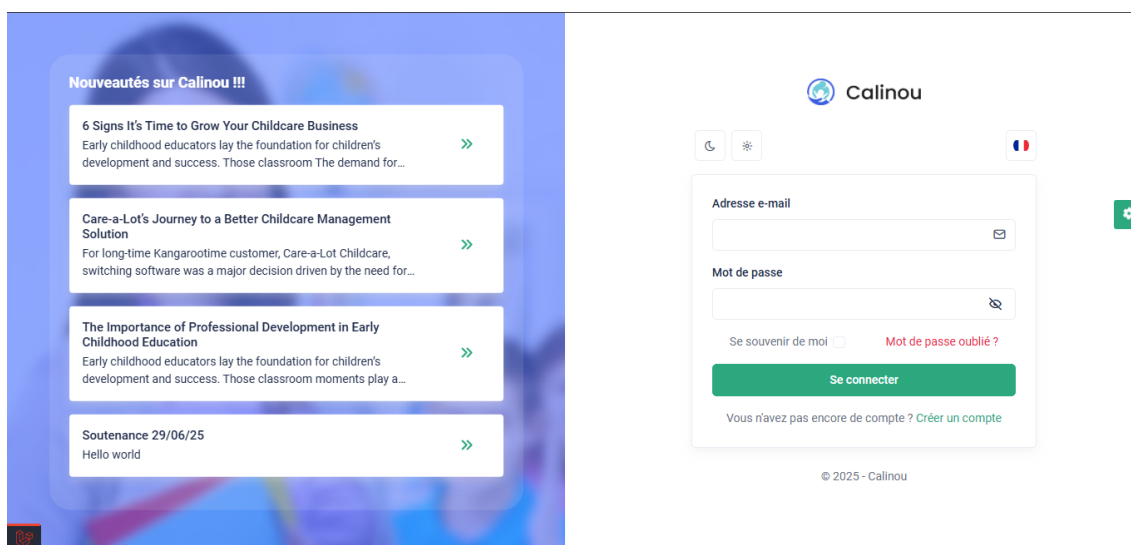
Nouveautés sur Calinou !!!

6 Signs It's Time to Grow Your Childcare Business
Early childhood educators lay the foundation for children's development and success. Those classroom The demand for...

Care-a-Lot's Journey to a Better Childcare Management Solution
For long-time Kangarootime customer, Care-a-Lot Childcare, switching software was a major decision driven by the need for...

The Importance of Professional Development in Early Childhood Education
Early childhood educators lay the foundation for children's development and success. Those classroom moments play a...

Soutenance 29/06/25
Hello world

Calinou

Adresse e-mail

Mot de passe

Se souvenir de moi

Mot de passe oublié ?

Se connecter

Vous n'avez pas encore de compte ? Créer un compte

© 2025 - Calinou